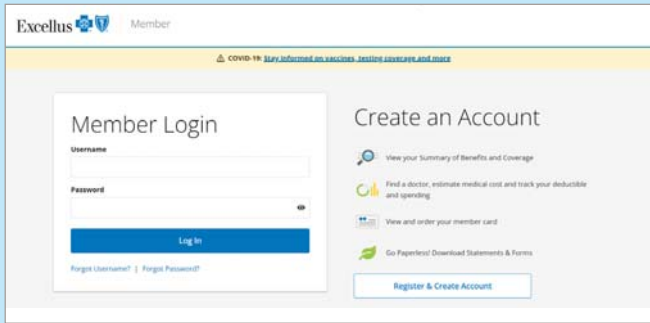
Excellus Member

⚠ COVID-19: Stay informed on vaccines, testing coverage and more

Member Login

Username

Password

Log In

Forgot Username? | Forgot Password?

Create an Account

View your Summary of Benefits and Coverage

Find a doctor, estimate medical cost and track your deductible and spending

View and order your member card

Go Paperless! Download Statements & Forms

Register & Create Account